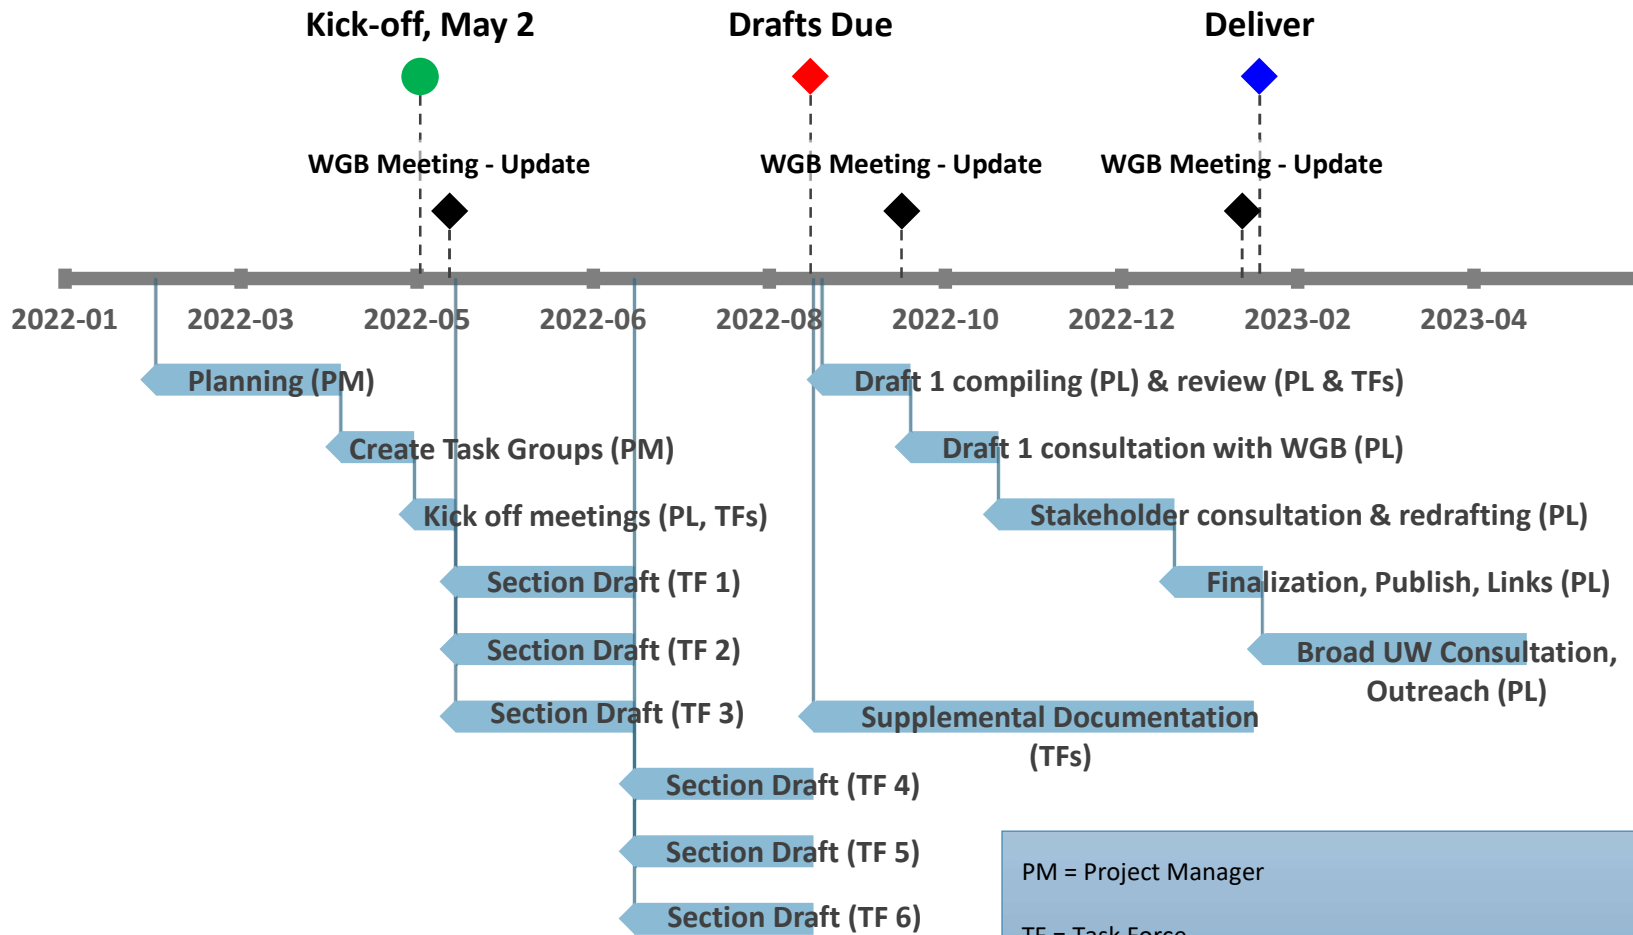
Kick-off, May 2

Drafts Due

Deliver

WGB Meeting - Update

WGB Meeting - Update

WGB Meeting - Update

2022-01
2022-03
2022-05
2022-06
2022-08
2022-10
2022-12
2023-02
2023-04

Planning (PM)

Create Task Groups (PM)

Kick off meetings (PL, TFs)

Section Draft (TF 1)

Section Draft (TF 2)

Section Draft (TF 3)

Section Draft (TF 4)

Section Draft (TF 5)

Section Draft (TF 6)

Draft 1 compiling (PL) & review (PL & TFs)

Draft 1 consultation with WGB (PL)

Stakeholder consultation & redrafting (PL)

Finalization, Publish, Links (PL)

Broad UW Consultation, Outreach (PL)

Supplemental Documentation (TFs)

PM = Project Manager

TF = Task Force